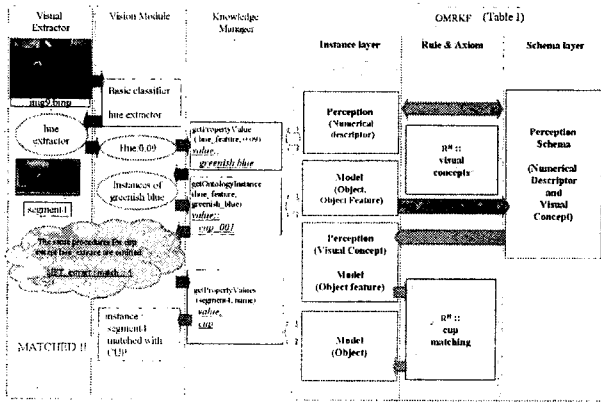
Visual Extractor

Vision Module

Knowledge Manager

OMRKF (Table 1)

Instance layer

Rule & Axiom

Schema layer

mug9.bmp

Basic classifier

hue extractor

hue extractor

Hue:0.09

getPropertyValue (hue_feature, 0.09)

value: greenish blue

Instances of greenish blue

getOntologyInstance (hue_feature, greenish_blue)

value: cup_001

segment 1

The same procedures for cup except hue feature are omitted

SIFT extract match : 4

getPropertyValues (segment4, name)

value: cup

instance : segment4 matched with CUP

MATCHED !!

Perception (Numerical descriptor)

Model (Object, Object Feature)

Perception (Visual Concept)

Model (Object feature)

Model (Object)

R^B :: visual concepts

R^B :: cup matching

Perception Schema (Numerical Descriptor and Visual Concept)